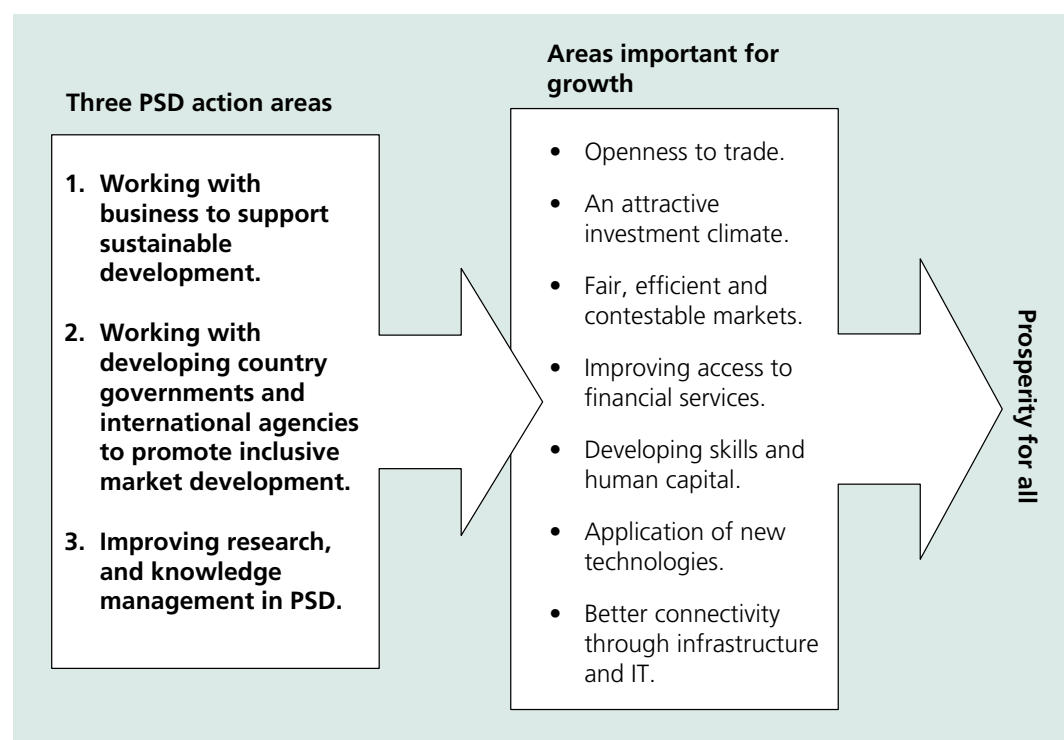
Three PSD action areas

1. Working with business to support sustainable development.

2. Working with developing country governments and international agencies to promote inclusive market development.

3. Improving research, and knowledge management in PSD.

Areas important for growth

- Openness to trade.
- An attractive investment climate.
- Fair, efficient and contestable markets.
- Improving access to financial services.
- Developing skills and human capital.
- Application of new technologies.
- Better connectivity through infrastructure and IT.

Prosperity for all